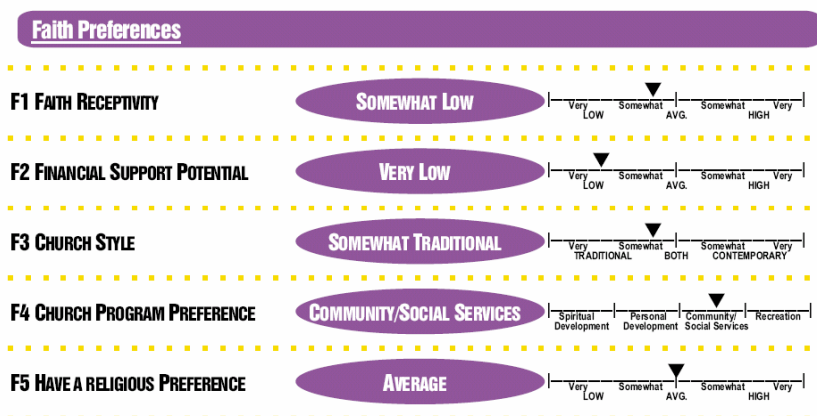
Faith Preferences

F1 Faith Receptivity
Somewhat Low
Very Somewhat Somewhat Very
LOW AVG. HIGH

F2 Financial Support Potential
Very Low
Very Somewhat Somewhat Very
LOW AVG. HIGH

F3 Church Style
Somewhat Traditional
Very Somewhat Somewhat Very
TRADITIONAL BOTH CONTEMPORARY

F4 Church Program Preference
Community/Social Services
Spiritual Development | Personal Development | Community/ Social Services | Recreation

F5 Have a religious Preference
Average
Very Somewhat Somewhat Very
LOW AVG. HIGH